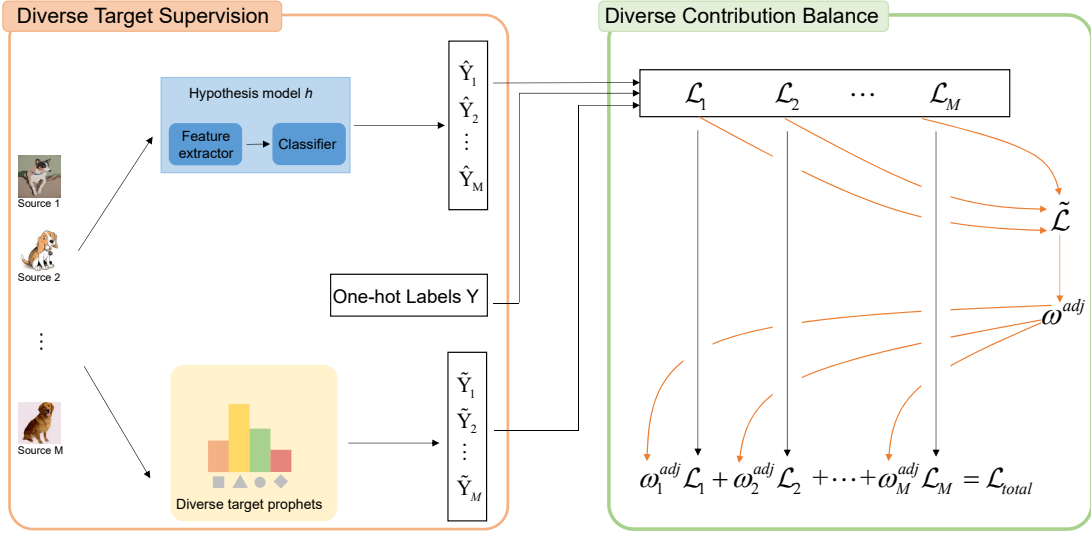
Diverse Target Supervision

Hypothesis model $h$

Feature extractor

Classifier

$\hat{Y}_1$
$\hat{Y}_2$
$\vdots$
$\hat{Y}_M$

Source 1

Source 2

$\vdots$

Source M

One-hot Labels Y

Diverse target prophets

$\tilde{Y}_1$
$\tilde{Y}_2$
$\vdots$
$\tilde{Y}_M$

Diverse Contribution Balance

$\mathcal{L}_1$ $\mathcal{L}_2$ $\cdots$ $\mathcal{L}_M$

$\tilde{\mathcal{L}}$

$\omega^{adj}$

$\omega_1^{adj}\mathcal{L}_1 + \omega_2^{adj}\mathcal{L}_2 + \cdots + \omega_M^{adj}\mathcal{L}_M = \mathcal{L}_{total}$